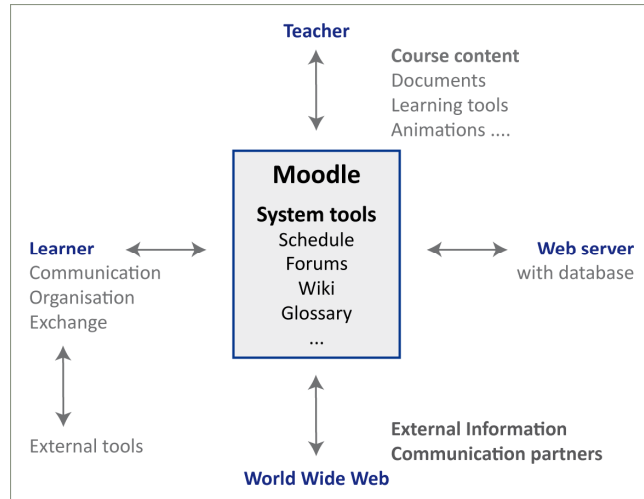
Teacher

Course content
Documents
Learning tools
Animations ....

Moodle

System tools
Schedule
Forums
Wiki
Glossary
...

Learner
Communication
Organisation
Exchange

Web server
with database

External tools

External Information
Communication partners

World Wide Web